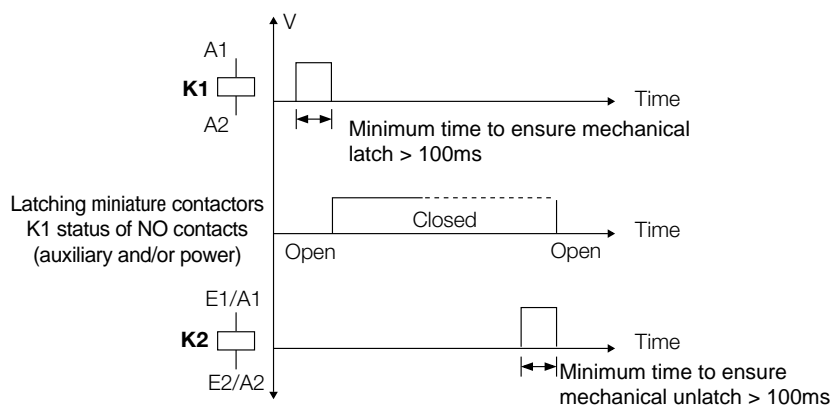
V

A1

K1

A2

Time

Minimum time to ensure mechanical latch > 100ms

Latching miniature contactors K1 status of NO contacts (auxiliary and/or power)

Closed

Time

Open

Open

E1/A1

K2

E2/A2

Time

Minimum time to ensure mechanical unlatch > 100ms